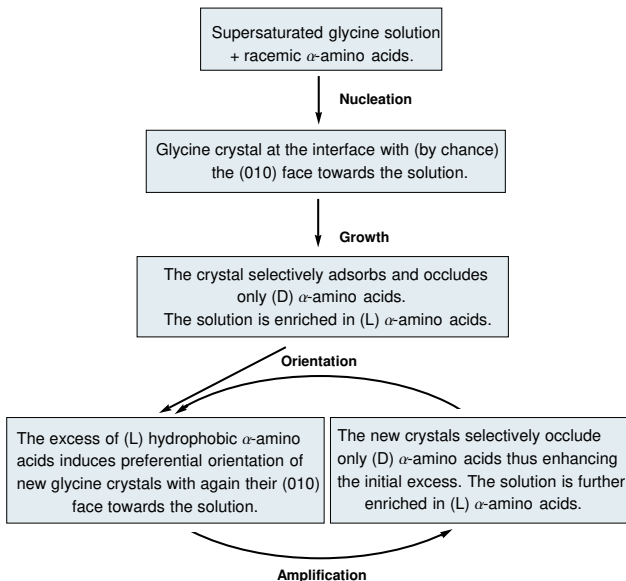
Supersaturated glycine solution + racemic $\alpha$-amino acids.

Nucleation

Glycine crystal at the interface with (by chance) the (010) face towards the solution.

Growth

The crystal selectively adsorbs and occludes only (D) $\alpha$-amino acids.
The solution is enriched in (L) $\alpha$-amino acids.

Orientation

The excess of (L) hydrophobic $\alpha$-amino acids induces preferential orientation of new glycine crystals with again their (010) face towards the solution.

The new crystals selectively occlude only (D) $\alpha$-amino acids thus enhancing the initial excess. The solution is further enriched in (L) $\alpha$-amino acids.

Amplification